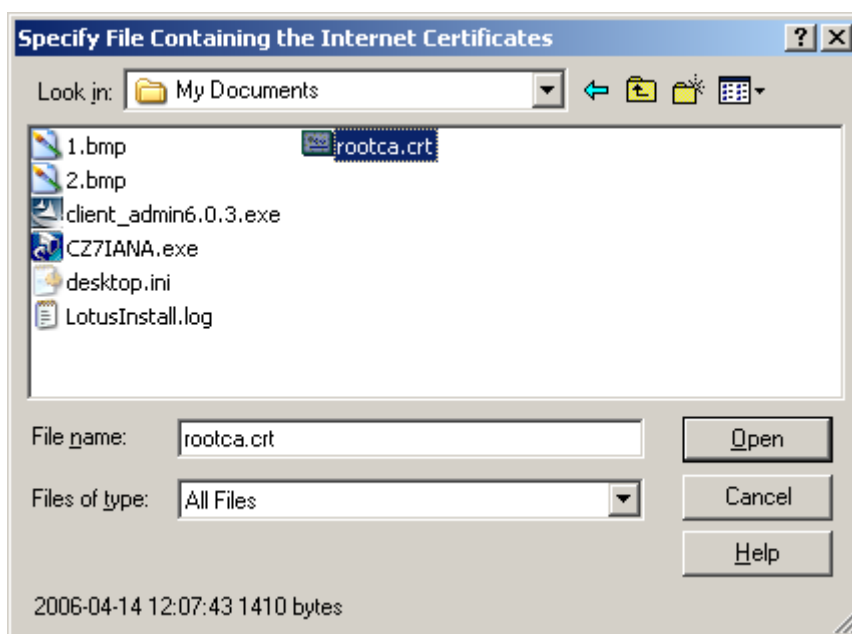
Specify File Containing the Internet Certificates

?

Look in: My Documents

1.bmp
2.bmp
client_admin6.0.3.exe
CZ7IANA.exe
desktop.ini
LotusInstall.log
rootca.crt

File name: rootca.crt

Files of type: All Files

Open

Cancel

Help

2006-04-14 12:07:43 1410 bytes